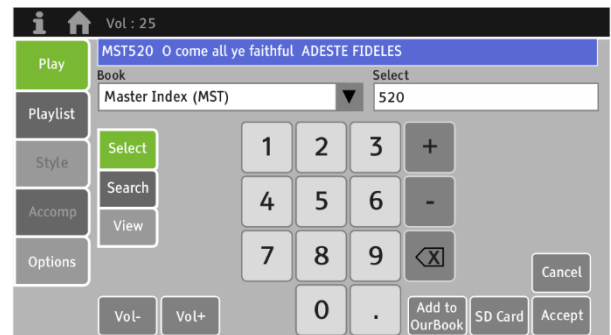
Vol : 25

Play
Playlist
Style
Accomp
Options

MST520 O come all ye faithful ADESTE FIDELES

Book
Master Index (MST)

Select
520

Select
Search
View

1 2 3 +
4 5 6 -
7 8 9
0 .

Cancel

Vol-
Vol+
Add to OurBook
SD Card
Accept